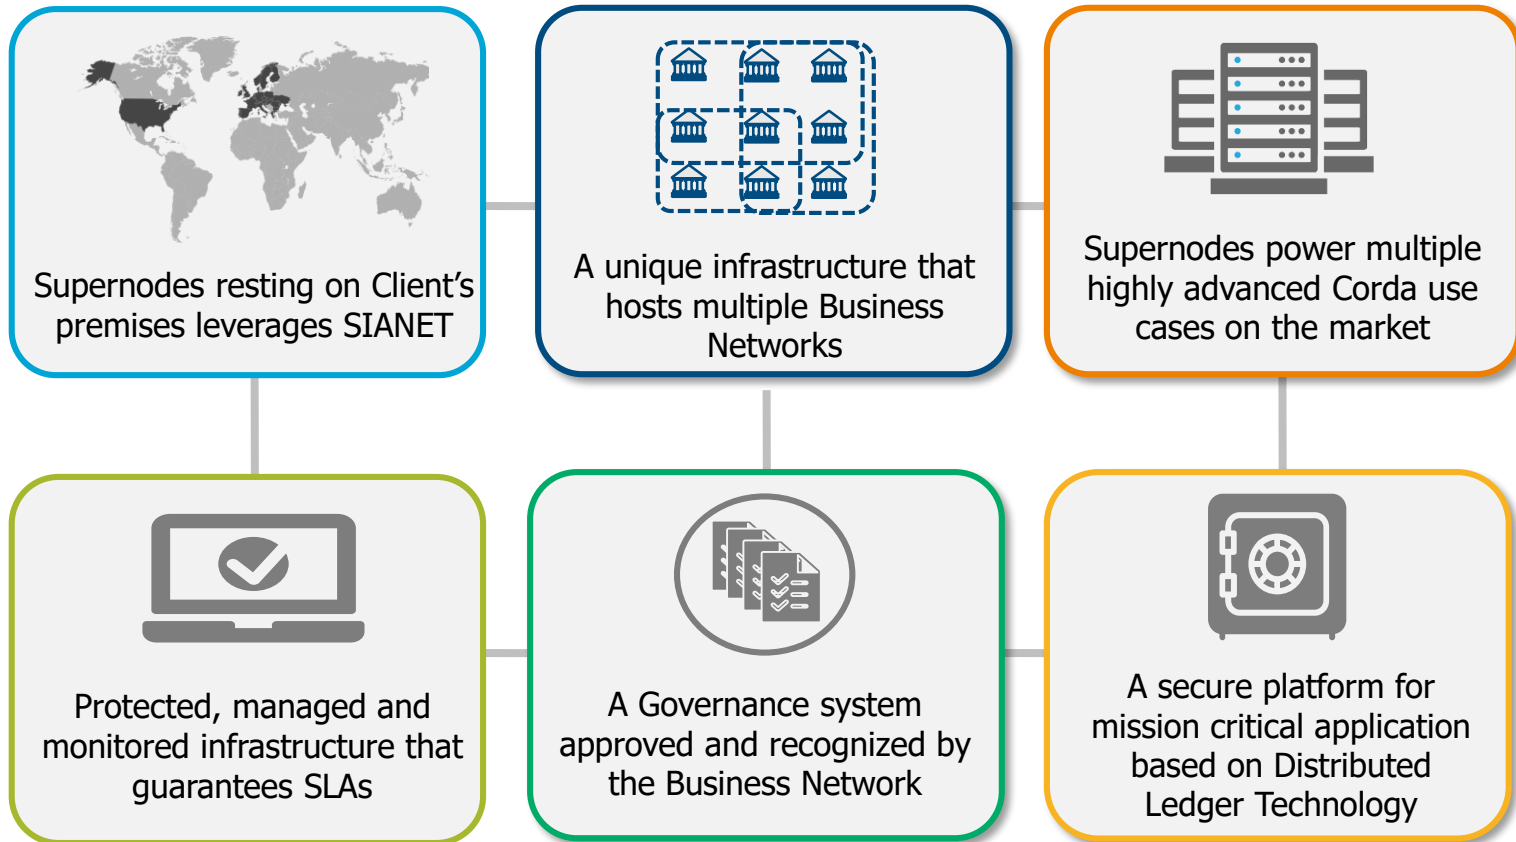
Supernodes resting on Client's premises leverages SIANET

A unique infrastructure that hosts multiple Business Networks

Supernodes power multiple highly advanced Corda use cases on the market

Protected, managed and monitored infrastructure that guarantees SLAs

A Governance system approved and recognized by the Business Network

A secure platform for mission critical application based on Distributed Ledger Technology